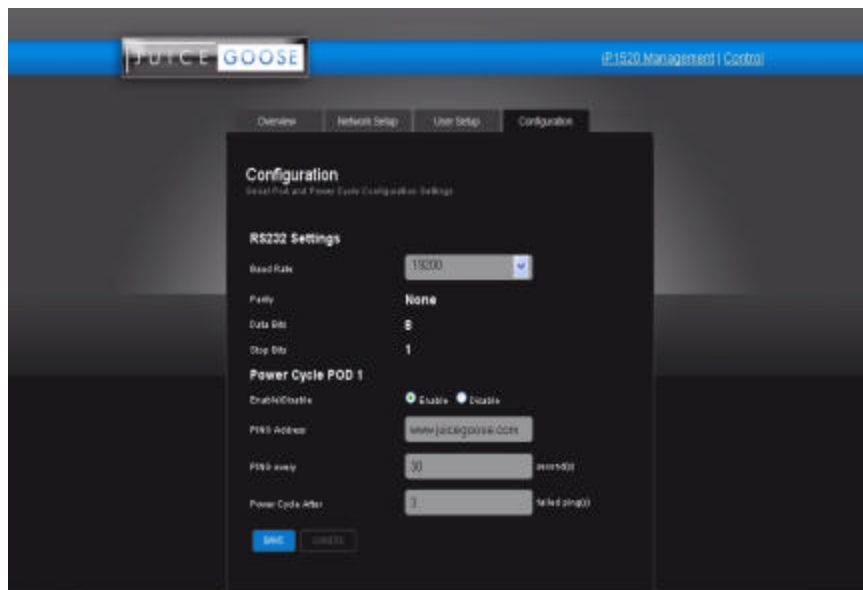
JUICE GOOSE

IP1520 Management | Control

Overview
Network Setup
User Setup
Configuration

Configuration
Serial Port and Power Cycle Configuration Settings

RS232 Settings

Baud Rate
19200

Parity
None

Data Bits
8

Stop Bits
1

Power Cycle POD 1

Enable/Disable
Enable Disable

PING Address
www.juicegoose.com

PING every
30
second(s)

Power Cycle After
3
failed ping(s)

SAVE
CANCEL